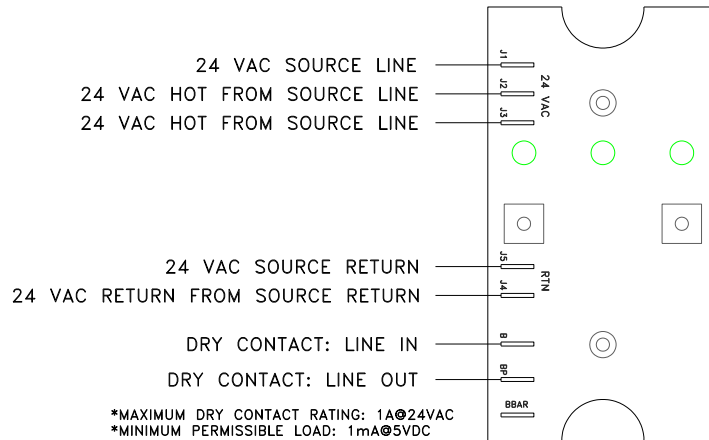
24 VAC SOURCE LINE
24 VAC HOT FROM SOURCE LINE
24 VAC HOT FROM SOURCE LINE

J1
J2
J3
24 VAC

24 VAC SOURCE RETURN
24 VAC RETURN FROM SOURCE RETURN

J5
J4
RTN

DRY CONTACT: LINE IN
DRY CONTACT: LINE OUT

B
BP
BBAR

*MAXIMUM DRY CONTACT RATING: 1A@24VAC
*MINIMUM PERMISSIBLE LOAD: 1mA@5VDC